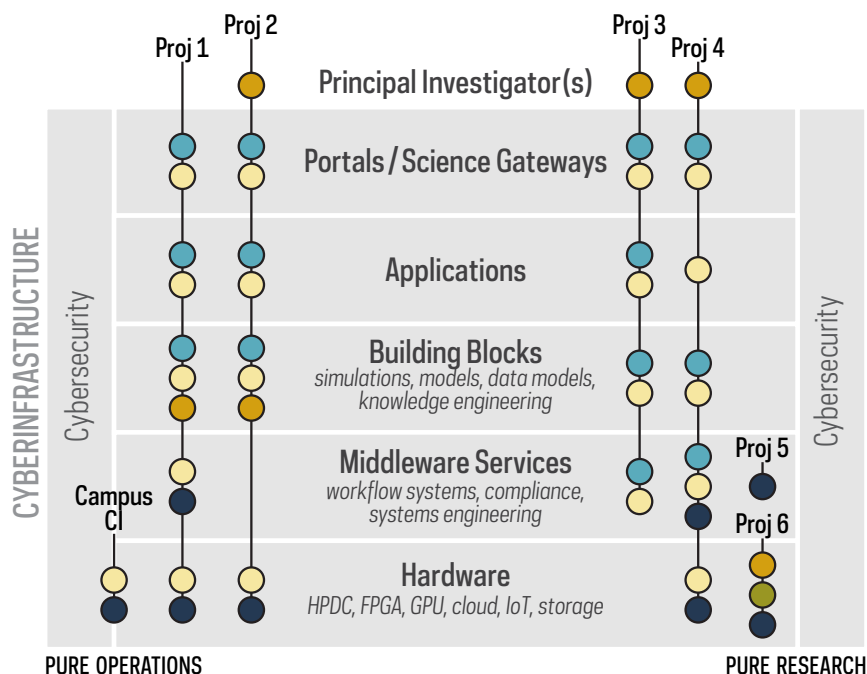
Proj 1
Proj 2
Proj 3
Proj 4
Principal Investigator(s)

CYBERINFRASTRUCTURE

Cybersecurity

Portals / Science Gateways

Applications

Building Blocks
simulations, models, data models, knowledge engineering

Middleware Services
workflow systems, compliance, systems engineering

Hardware
HPDC, FPGA, GPU, cloud, IoT, storage

Cybersecurity

Campus CI

Proj 5

Proj 6

PURE OPERATIONS

PURE RESEARCH